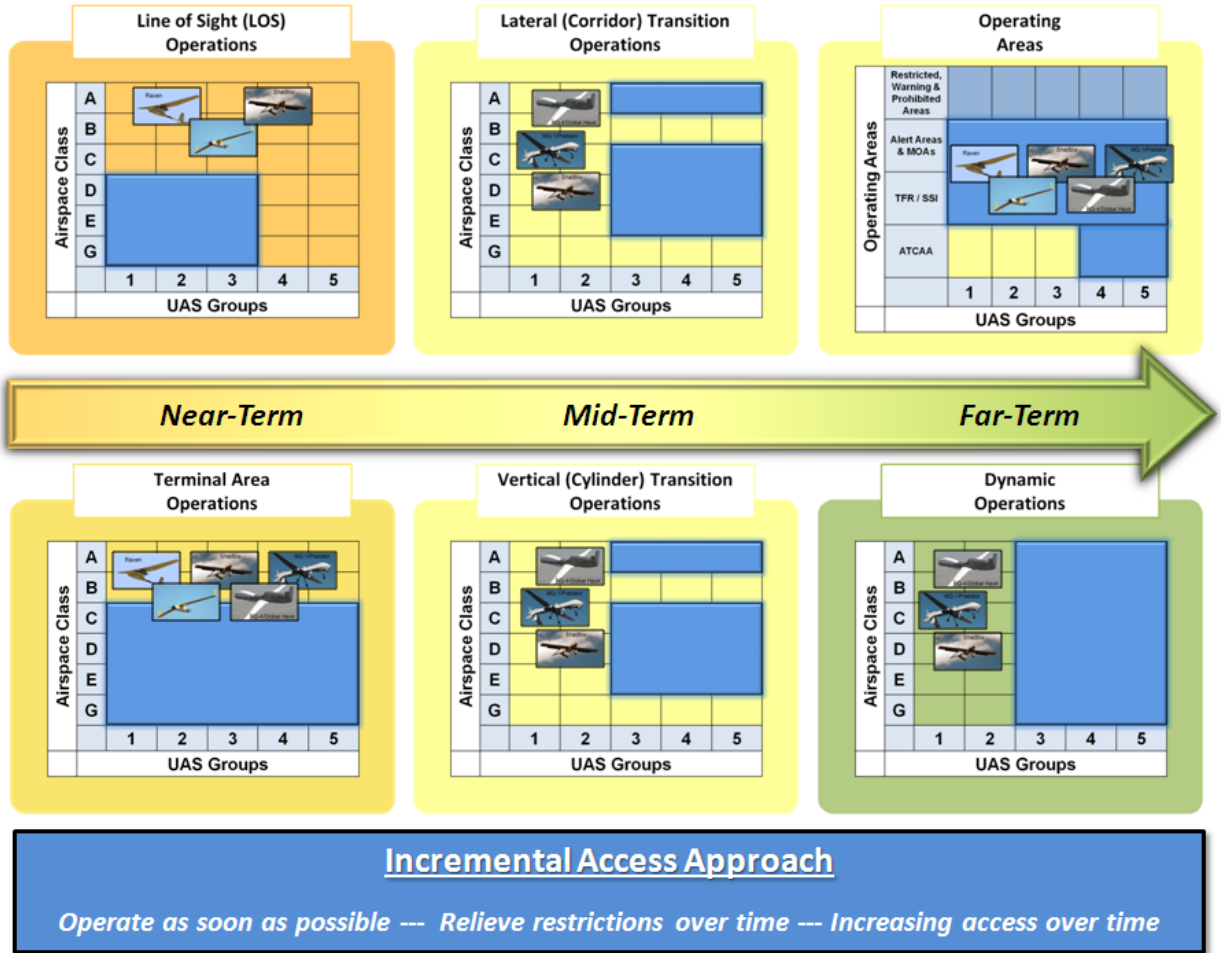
Line of Sight (LOS) Operations

| Airspace Class | | | | | |
|---|---|---|---|---|---|
| A | | | | | |
| B | | | | | |
| C | | | | | |
| D | | | | | |
| E | | | | | |
| G | | | | | |
| | 1 | 2 | 3 | 4 | 5 |

UAS Groups

Raven
Shadow

Lateral (Corridor) Transition Operations

| Airspace Class | | | | | |
|---|---|---|---|---|---|
| A | | | | | |
| B | | | | | |
| C | | | | | |
| D | | | | | |
| E | | | | | |
| G | | | | | |
| | 1 | 2 | 3 | 4 | 5 |

UAS Groups

RQ-4 Global Hawk
MQ-1 Predator
Shadow

Operating Areas

| Operating Areas | | | | | |
|---|---|---|---|---|---|
| Restricted, Warning & Prohibited Areas | | | | | |
| Alert Areas & MOAs | | | | | |
| TFR / SSI | | | | | |
| ATCAA | | | | | |
| | 1 | 2 | 3 | 4 | 5 |

UAS Groups

Raven
Shadow
MQ-1 Predator
RQ-4 Global Hawk

Near-Term
Mid-Term
Far-Term

Terminal Area Operations

| Airspace Class | | | | | |
|---|---|---|---|---|---|
| A | | | | | |
| B | | | | | |
| C | | | | | |
| D | | | | | |
| E | | | | | |
| G | | | | | |
| | 1 | 2 | 3 | 4 | 5 |

UAS Groups

Raven
Shadow
MQ-1 Predator
RQ-4 Global Hawk

Vertical (Cylinder) Transition Operations

| Airspace Class | | | | | |
|---|---|---|---|---|---|
| A | | | | | |
| B | | | | | |
| C | | | | | |
| D | | | | | |
| E | | | | | |
| G | | | | | |
| | 1 | 2 | 3 | 4 | 5 |

UAS Groups

RQ-4 Global Hawk
MQ-1 Predator
Shadow

Dynamic Operations

| Airspace Class | | | | | |
|---|---|---|---|---|---|
| A | | | | | |
| B | | | | | |
| C | | | | | |
| D | | | | | |
| E | | | | | |
| G | | | | | |
| | 1 | 2 | 3 | 4 | 5 |

UAS Groups

RQ-4 Global Hawk
MQ-1 Predator
Shadow

Incremental Access Approach

Operate as soon as possible --- Relieve restrictions over time --- Increasing access over time